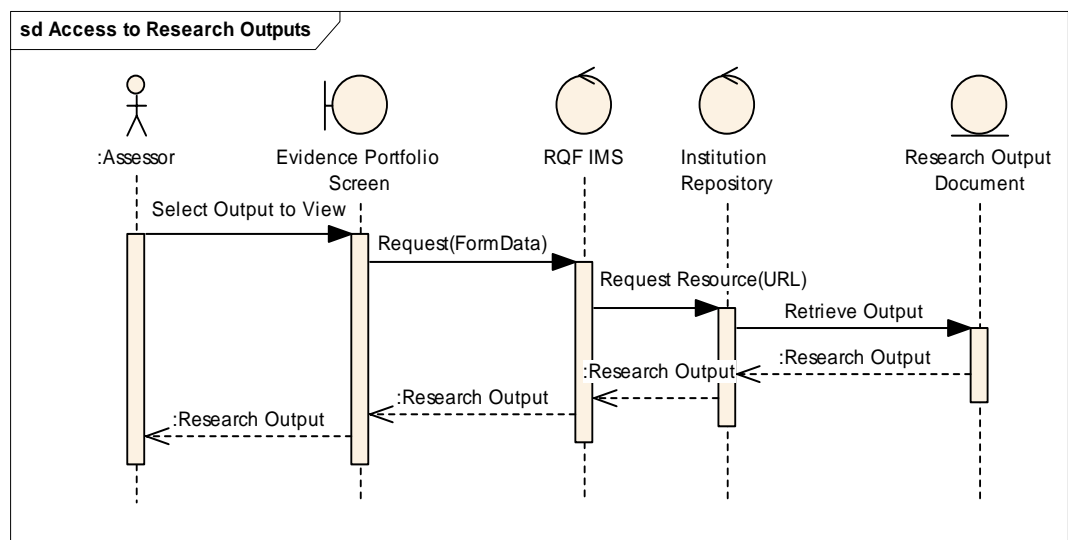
sd Access to Research Outputs

:Assessor

Evidence Portfolio Screen

RQF IMS

Institution Repository

Research Output Document

Select Output to View

Request(FormData)

Request Resource(URL)

Retrieve Output

:Research Output

:Research Output

:Research Output

:Research Output